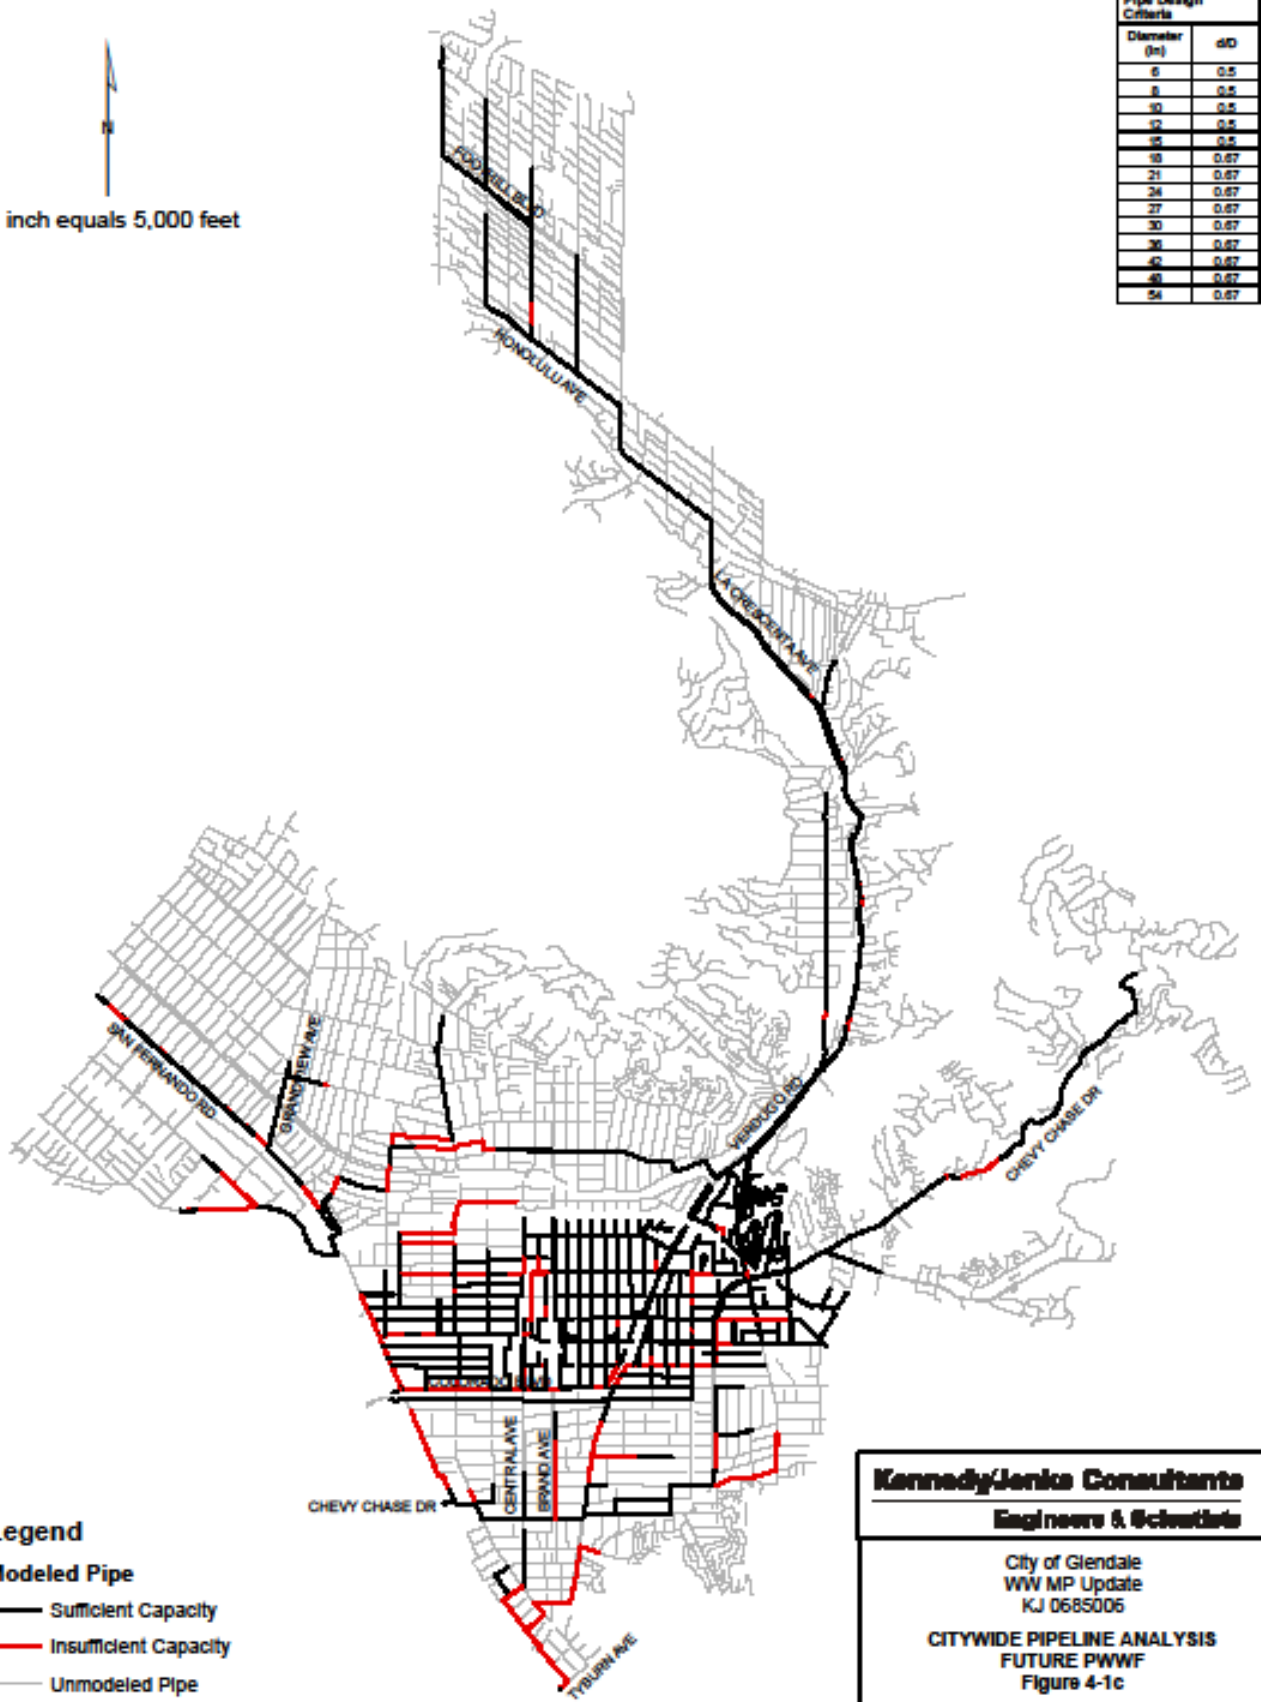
N

inch equals 5,000 feet

Pipe Design Criteria

| Diameter (in) | d/D |
|---|---|
| 6 | 0.5 |
| 8 | 0.5 |
| 10 | 0.5 |
| 12 | 0.5 |
| 15 | 0.5 |
| 18 | 0.67 |
| 21 | 0.67 |
| 24 | 0.67 |
| 27 | 0.67 |
| 30 | 0.67 |
| 36 | 0.67 |
| 42 | 0.67 |
| 48 | 0.67 |
| 54 | 0.67 |

FOOTHILL BLVD

HONOLULU AVE

LA CRESCENTA AVE

SAN FERNANDO RD

GRANDVIEW AVE

VERDUGO RD

CHEVY CHASE DR

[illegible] BLVD

CENTRAL AVE

BRAND AVE

CHEVY CHASE DR

TYBURN AVE

Legend

Modeled Pipe

Sufficient Capacity

Insufficient Capacity

Unmodeled Pipe

Kennedy/Jenks Consultants

Engineers & Scientists

City of Glendale
WW MP Update
KJ 0685006

CITYWIDE PIPELINE ANALYSIS
FUTURE PWWF
Figure 4-1c